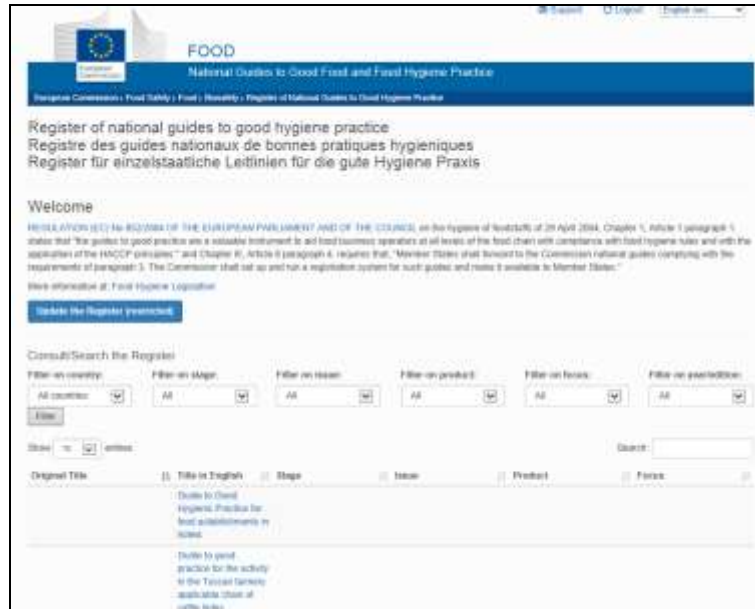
Support   Logout   English (en)

European Commission

FOOD

National Guides to Good Food and Food Hygiene Practice

European Commission › Food Safety › Food › Biosafety › Register of National Guides to Good Hygiene Practice

Register of national guides to good hygiene practice
Registre des guides nationaux de bonnes pratiques hygieniques
Register für einzelstaatliche Leitlinien für die gute Hygiene Praxis

Welcome

REGULATION (EC) No 852/2004 OF THE EUROPEAN PARLIAMENT AND OF THE COUNCIL on the hygiene of foodstuffs of 29 April 2004, Chapter 1, Article 1 paragraph 1 states that "the guides to good practice are a valuable instrument to aid food business operators at all levels of the food chain with compliance with food hygiene rules and with the application of the HACCP principles" and Chapter III, Article 8 paragraph 4, requires that, "Member States shall forward to the Commission national guides complying with the requirements of paragraph 3. The Commission shall set up and run a registration system for such guides and make it available to Member States."

More information at: Food Hygiene Legislation

Update the Register (restricted)

Consult/Search the Register

Filter on country: All countries
Filter on stage: All
Filter on issue: All
Filter on product: All
Filter on focus: All
Filter on year/edition: All
Filter

Show 10 entries

Search:

| Original Title | Title in English | Stage | Issue | Product | Focus |
|---|---|---|---|---|---|
| | Guide to Good Hygienic Practice for food establishments in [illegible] | | | | |
| | Guide to good practice for the activity in the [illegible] farmers applicable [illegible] | | | | |